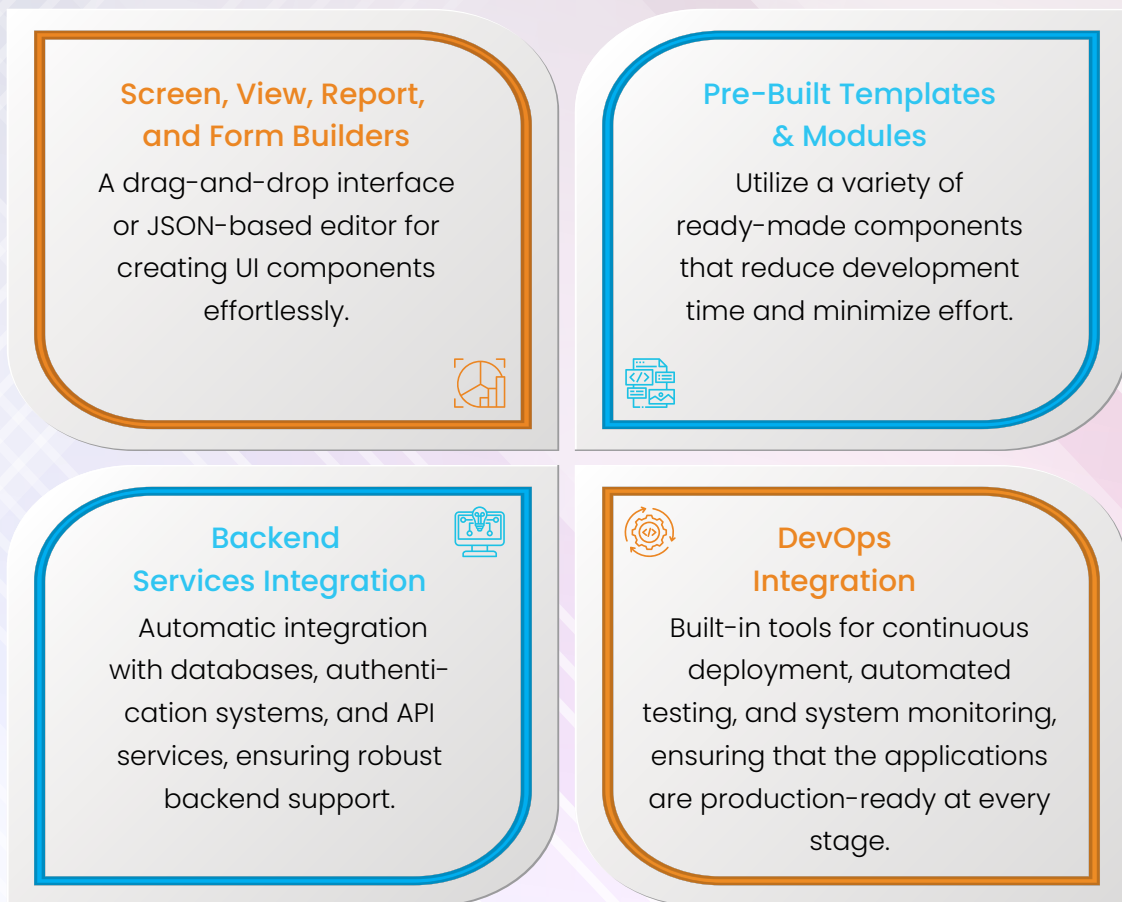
Screen, View, Report, and Form Builders

A drag-and-drop interface or JSON-based editor for creating UI components effortlessly.

Pre-Built Templates & Modules

Utilize a variety of ready-made components that reduce development time and minimize effort.

Backend Services Integration

Automatic integration with databases, authentication systems, and API services, ensuring robust backend support.

DevOps Integration

Built-in tools for continuous deployment, automated testing, and system monitoring, ensuring that the applications are production-ready at every stage.